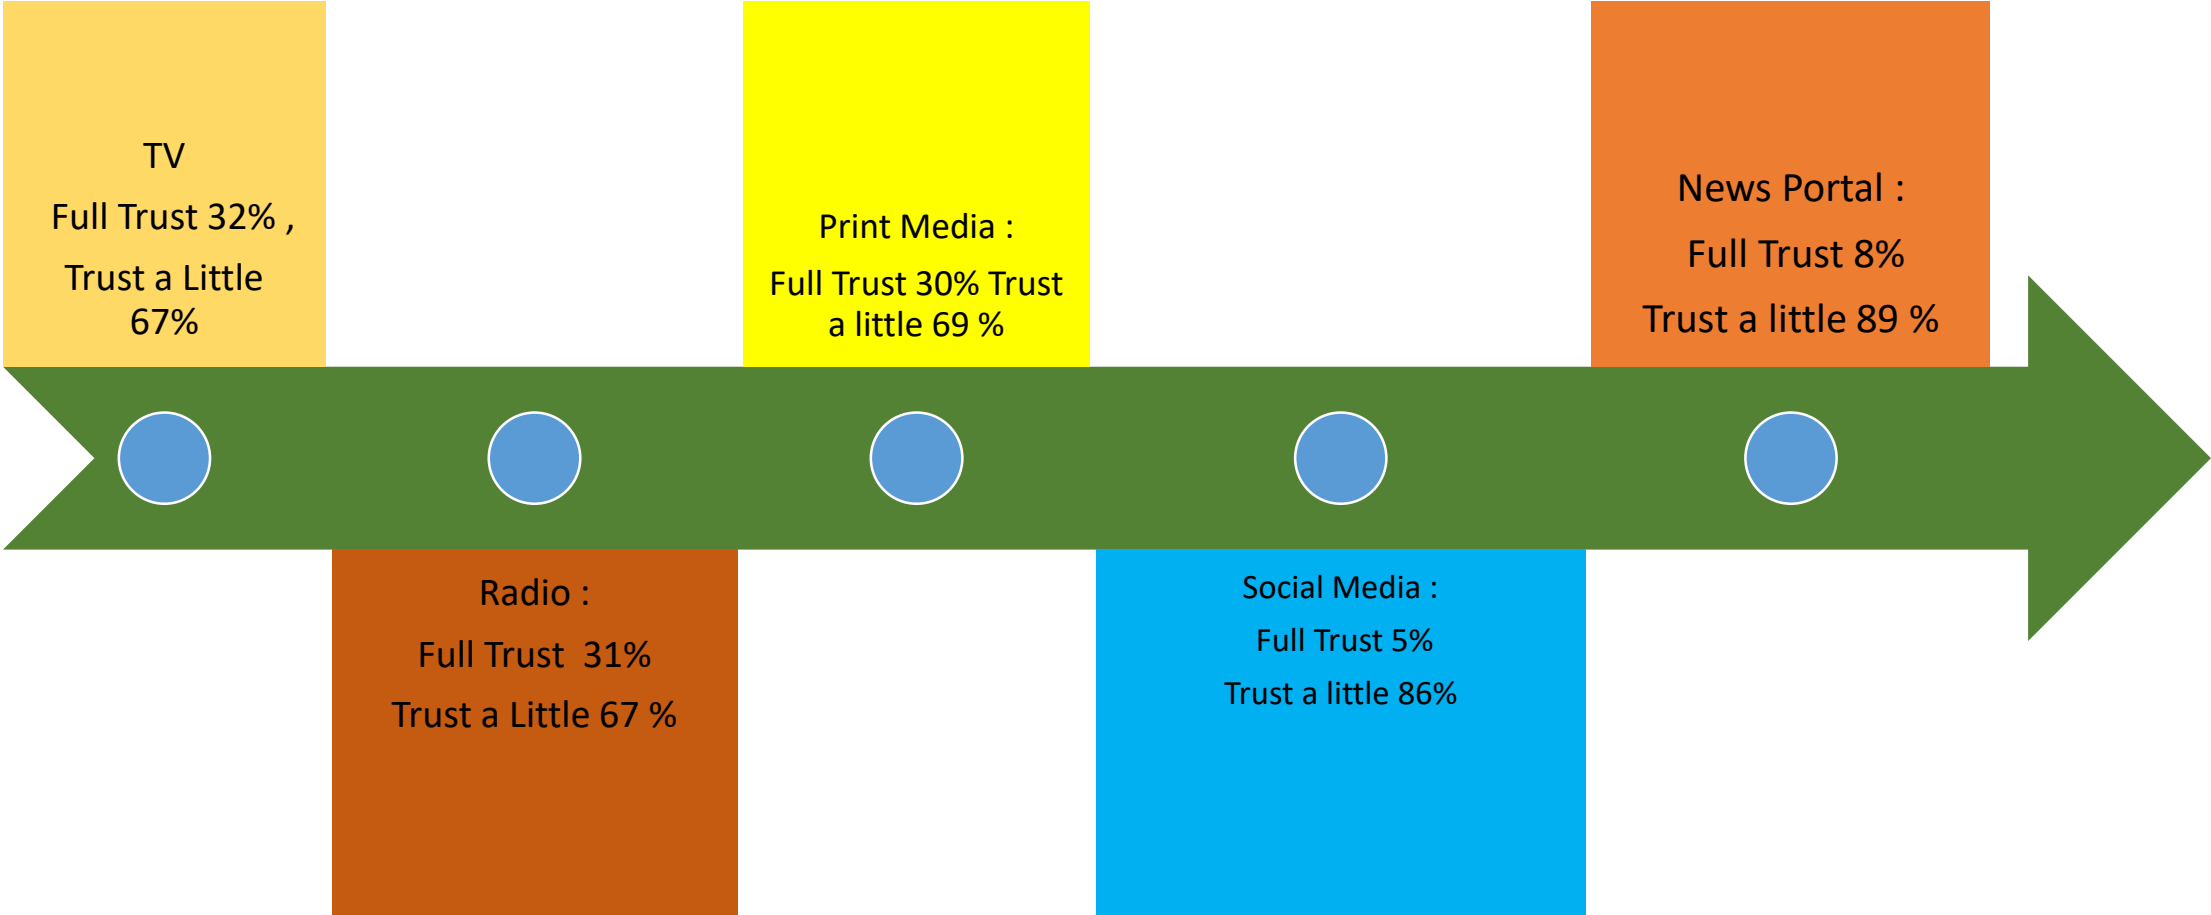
TV

Full Trust 32% ,

Trust a Little 67%

Radio :

Full Trust 31%

Trust a Little 67 %

Print Media :

Full Trust 30% Trust a little 69 %

Social Media :

Full Trust 5%

Trust a little 86%

News Portal :

Full Trust 8%

Trust a little 89 %